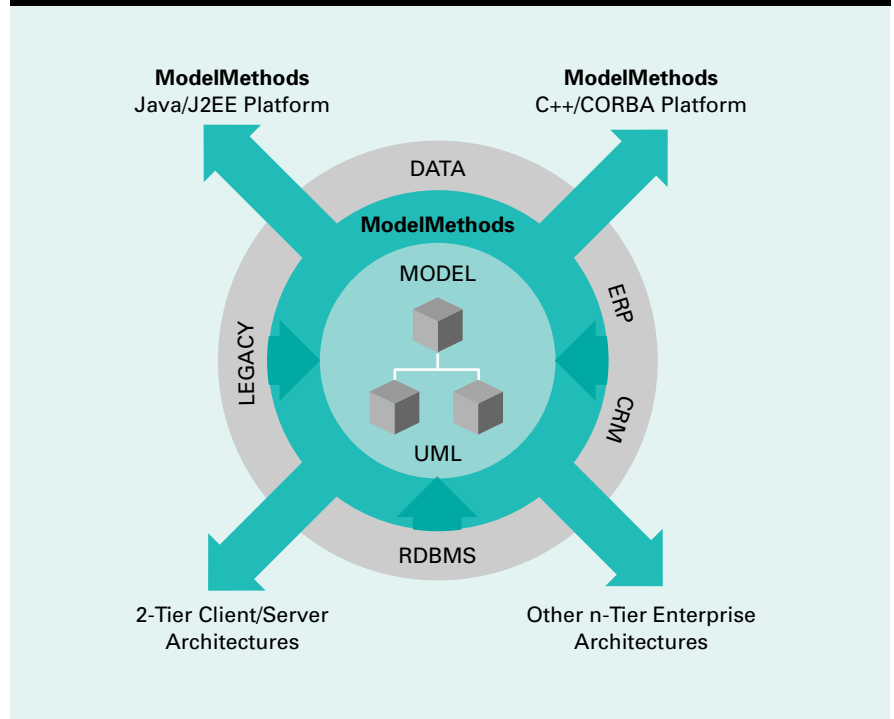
**ModelMethods**
Java/J2EE Platform

**ModelMethods**
C++/CORBA Platform

DATA

**ModelMethods**

MODEL

LEGACY

ERP

CRM

UML

RDBMS

2-Tier Client/Server Architectures

Other n-Tier Enterprise Architectures